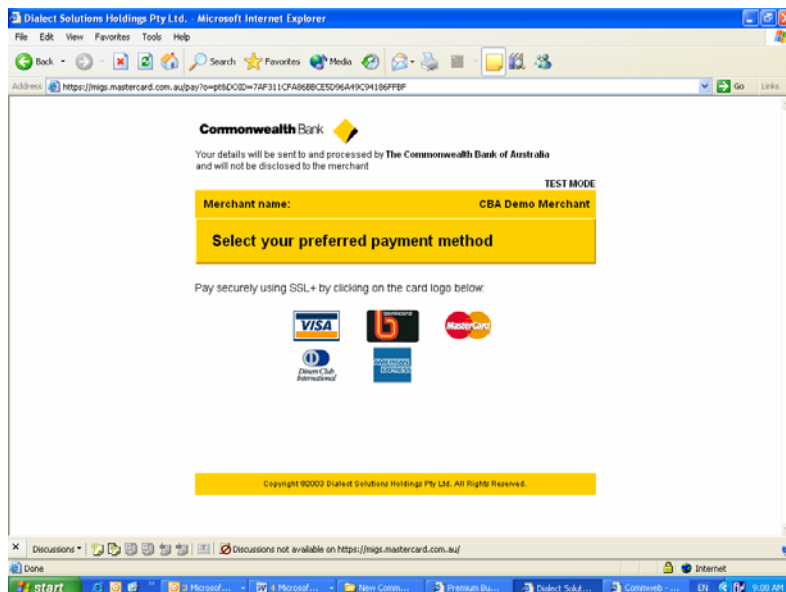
Dialect Solutions Holdings Pty Ltd. - Microsoft Internet Explorer

File Edit View Favorites Tools Help

Back Search Favorites Media

Address https://migs.mastercard.com.au/pay?o=pt&DOID=7AF311CFA86BBCE5D96A49C94186FFBF Go Links

CommonwealthBank

Your details will be sent to and processed by The Commonwealth Bank of Australia and will not be disclosed to the merchant

TEST MODE

| Merchant name: | CBA Demo Merchant |
|---|---|

Select your preferred payment method

Pay securely using SSL+ by clicking on the card logo below:

VISA bankcard MasterCard

Diners Club International AMERICAN EXPRESS

Copyright ©2003 Dialect Solutions Holdings Pty Ltd. All Rights Reserved.

Discussions Discussions not available on https://migs.mastercard.com.au/

Done Internet

start 3 Microsof... 4 Microsof... New Comm... Premium Bu... Dialect Solut... Commweb - ... EN 9:00 AM